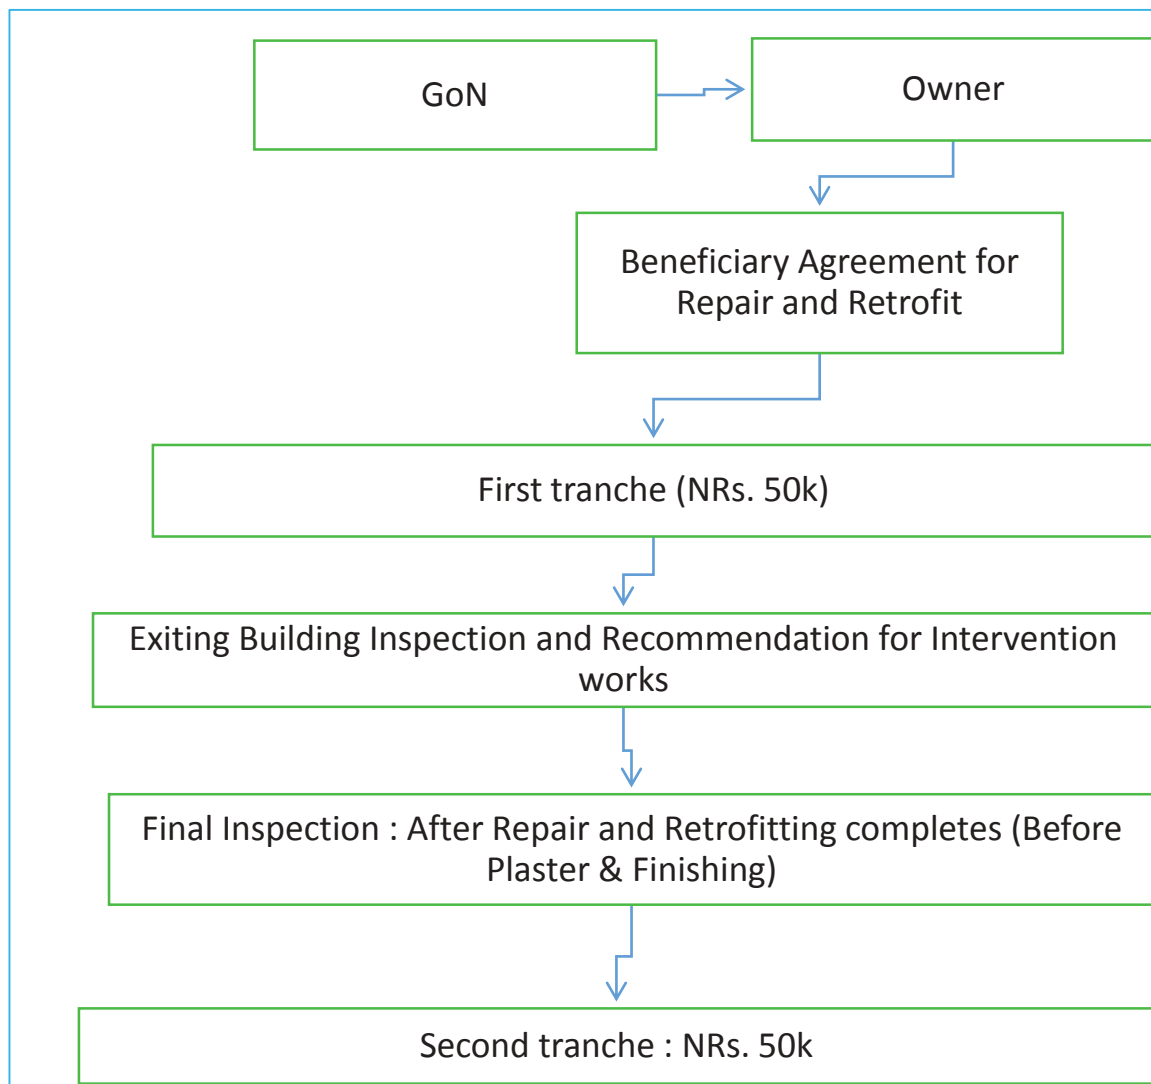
GoN

Owner

Beneficiary Agreement for Repair and Retrofit

First tranche (NRs. 50k)

Exiting Building Inspection and Recommendation for Intervention works

Final Inspection : After Repair and Retrofitting completes (Before Plaster & Finishing)

Second tranche : NRs. 50k